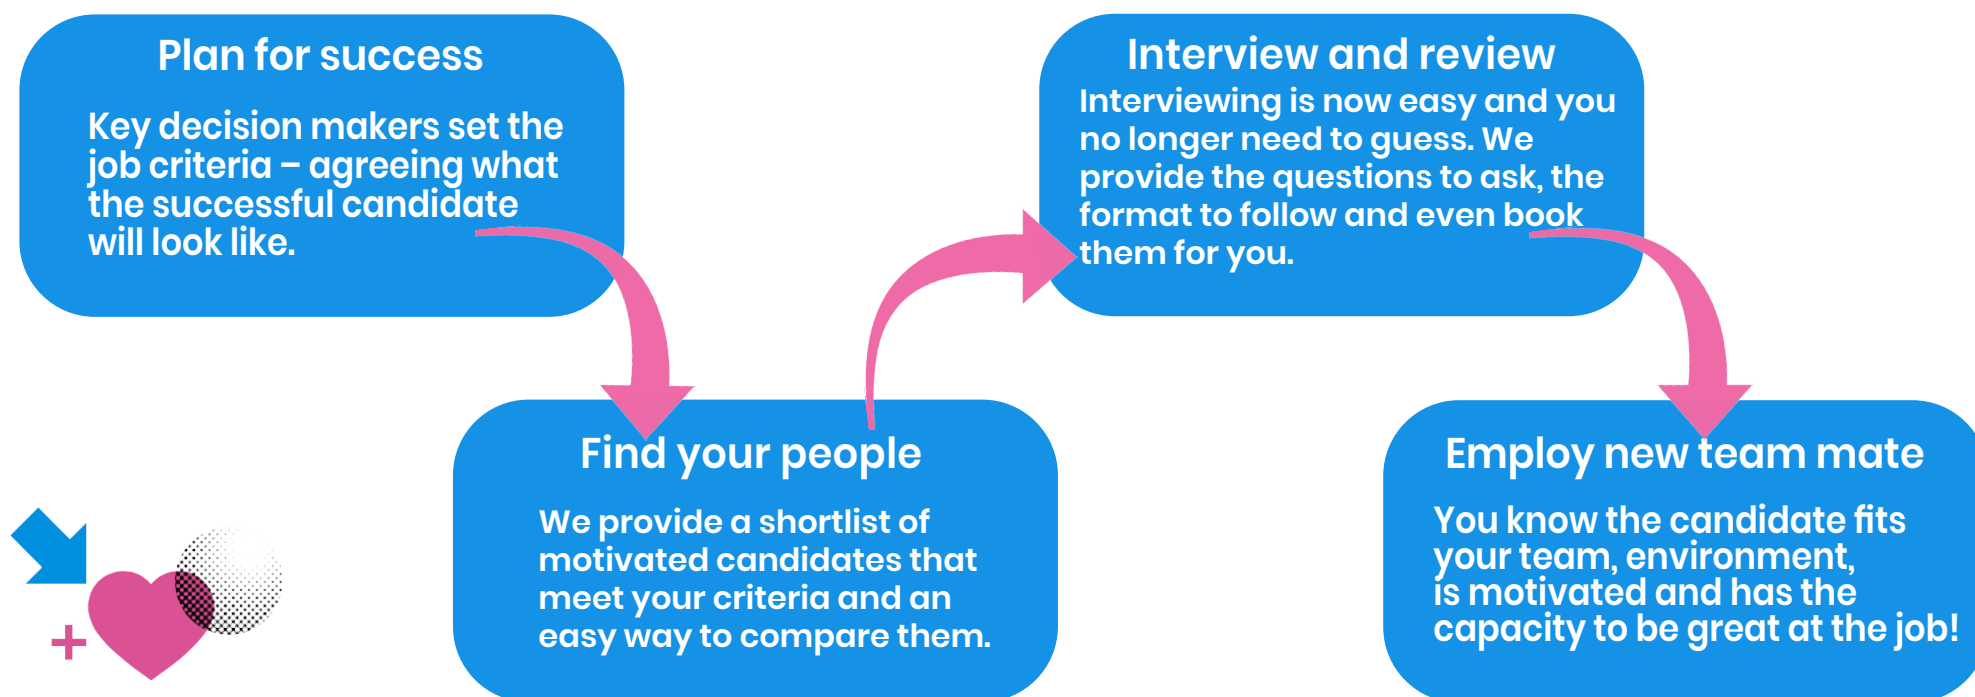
Plan for success

Key decision makers set the job criteria – agreeing what the successful candidate will look like.

Find your people

We provide a shortlist of motivated candidates that meet your criteria and an easy way to compare them.

Interview and review

Interviewing is now easy and you no longer need to guess. We provide the questions to ask, the format to follow and even book them for you.

Employ new team mate

You know the candidate fits your team, environment, is motivated and has the capacity to be great at the job!